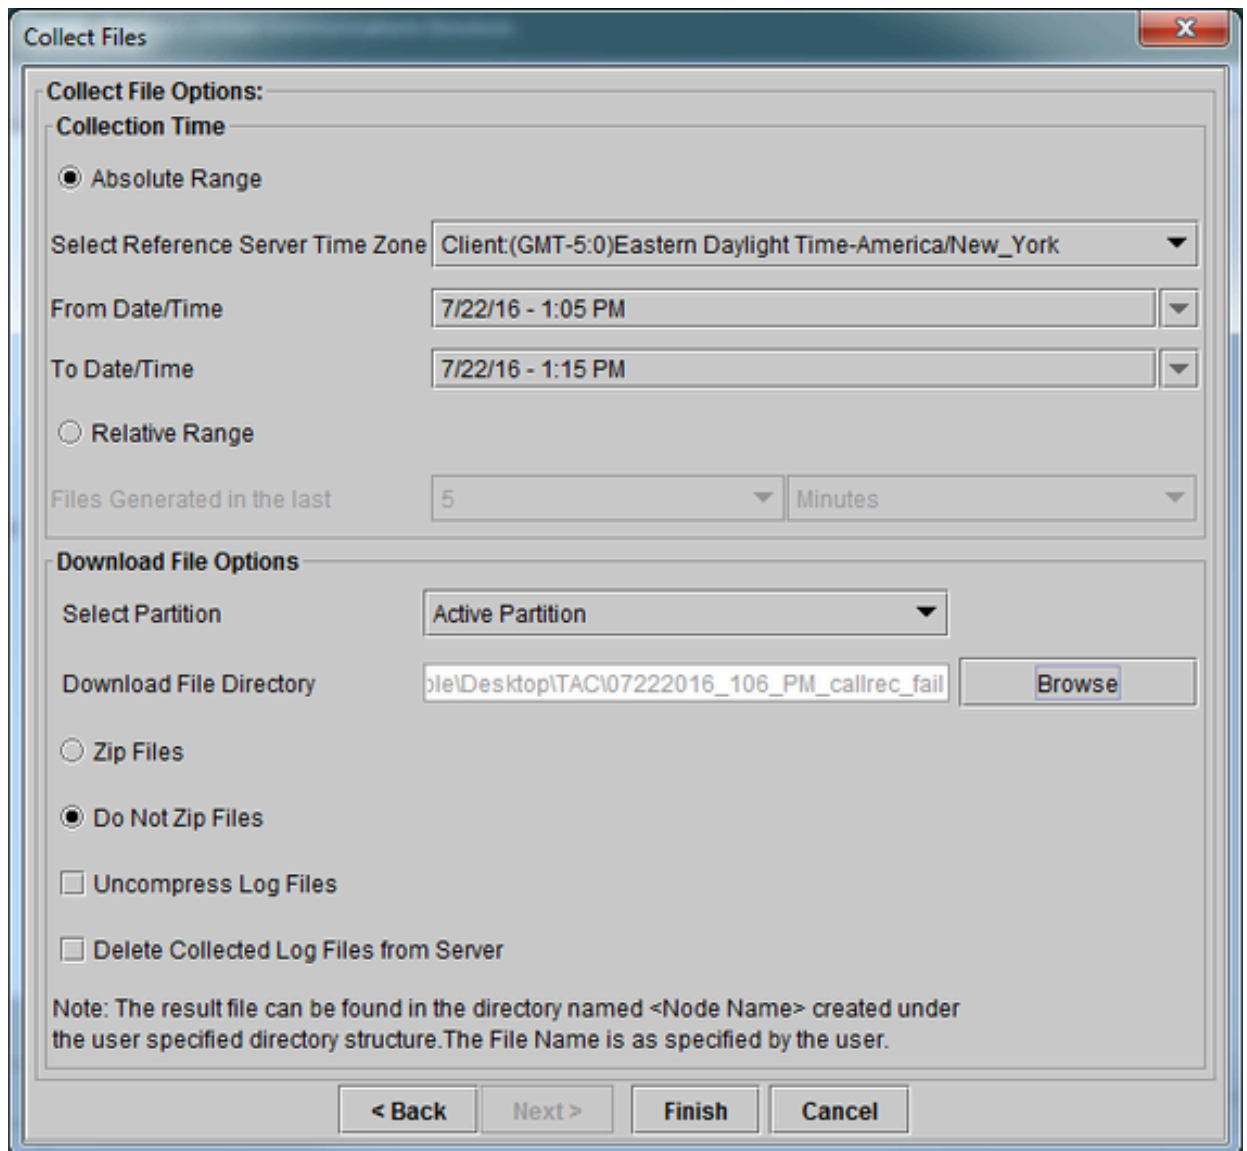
Collect Files

Collect File Options:

Collection Time

Absolute Range

Select Reference Server Time Zone Client:(GMT-5:0)Eastern Daylight Time-America/New_York

From Date/Time 7/22/16 - 1:05 PM

To Date/Time 7/22/16 - 1:15 PM

Relative Range

Files Generated in the last 5 Minutes

Download File Options

Select Partition Active Partition

Download File Directory ɔle\Desktop\TAC\07222016_106_PM_callrec_fail Browse

Zip Files

Do Not Zip Files

Uncompress Log Files

Delete Collected Log Files from Server

Note: The result file can be found in the directory named <Node Name> created under the user specified directory structure.The File Name is as specified by the user.

< Back Next > Finish Cancel